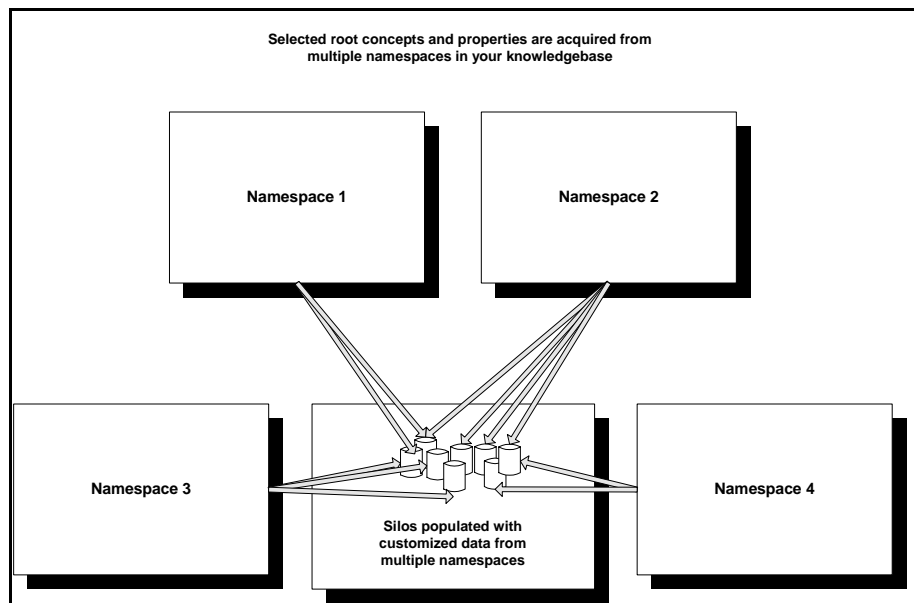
Selected root concepts and properties are acquired from multiple namespaces in your knowledgebase

Namespace 1

Namespace 2

Namespace 3

Silos populated with customized data from multiple namespaces

Namespace 4